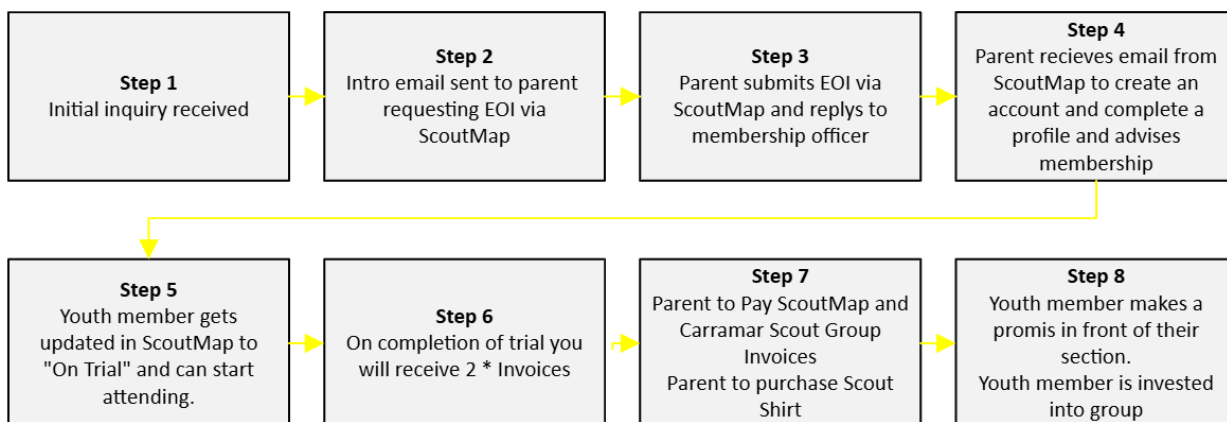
**Step 1**
Initial inquiry received

**Step 2**
Intro email sent to parent requesting EOI via ScoutMap

**Step 3**
Parent submits EOI via ScoutMap and replys to membership officer

**Step 4**
Parent recieves email from ScoutMap to create an account and complete a profile and advises membership

**Step 5**
Youth member gets updated in ScoutMap to "On Trial" and can start attending.

**Step 6**
On completion of trial you will receive 2 * Invoices

**Step 7**
Parent to Pay ScoutMap and Carramar Scout Group Invoices
Parent to purchase Scout Shirt

**Step 8**
Youth member makes a promis in front of their section.
Youth member is invested into group